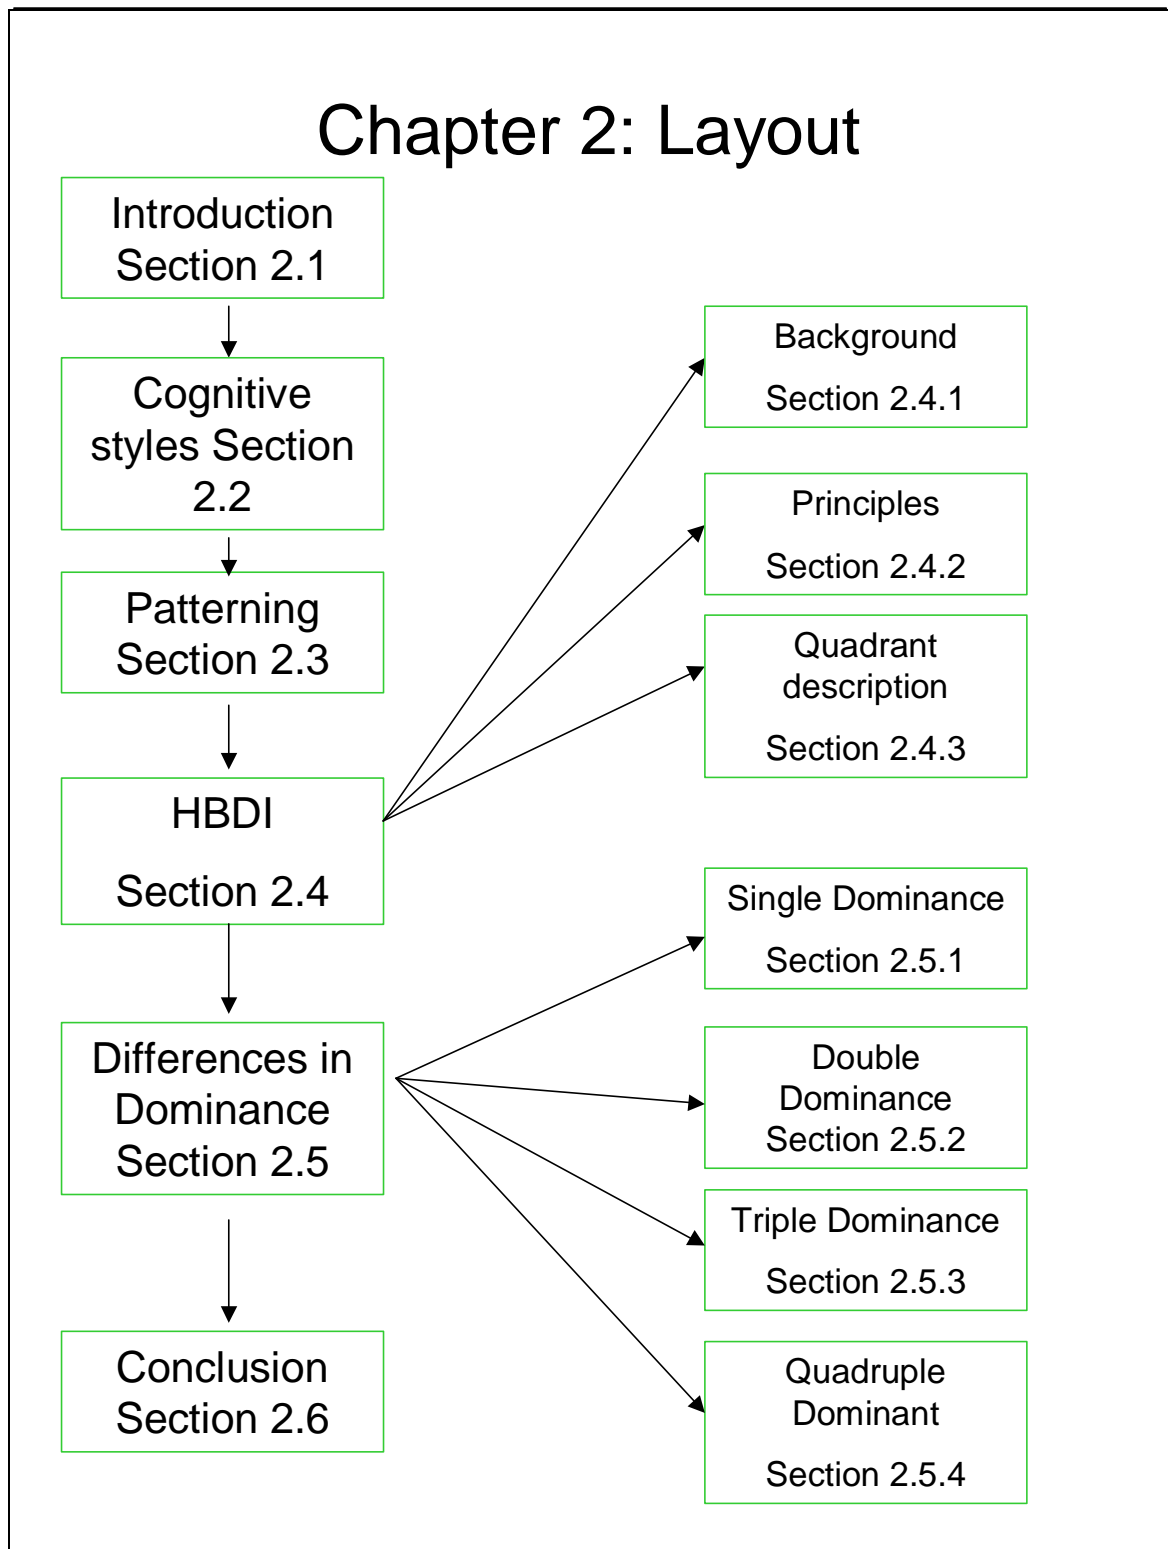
Chapter 2: Layout

Introduction Section 2.1

Cognitive styles Section 2.2

Patterning Section 2.3

HBDI

Section 2.4

Differences in Dominance Section 2.5

Conclusion Section 2.6

Background

Section 2.4.1

Principles

Section 2.4.2

Quadrant description

Section 2.4.3

Single Dominance

Section 2.5.1

Double Dominance Section 2.5.2

Triple Dominance

Section 2.5.3

Quadruple Dominant

Section 2.5.4